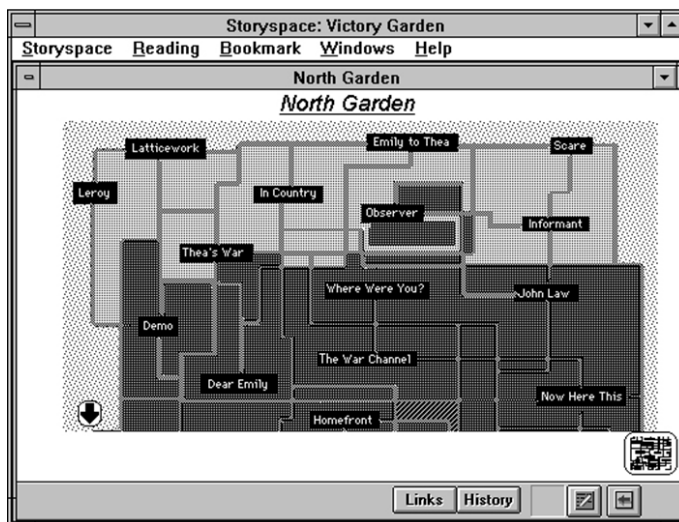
Storyspace: Victory Garden

Storyspace Reading Bookmark Windows Help

North Garden

North Garden

Latticework

Emily to Thea

Scare

Leroy

In Country

Observer

Informant

Thea's War

Where Were You?

John Law

Demo

The War Channel

Dear Emily

Now Here This

Homefront

Links History